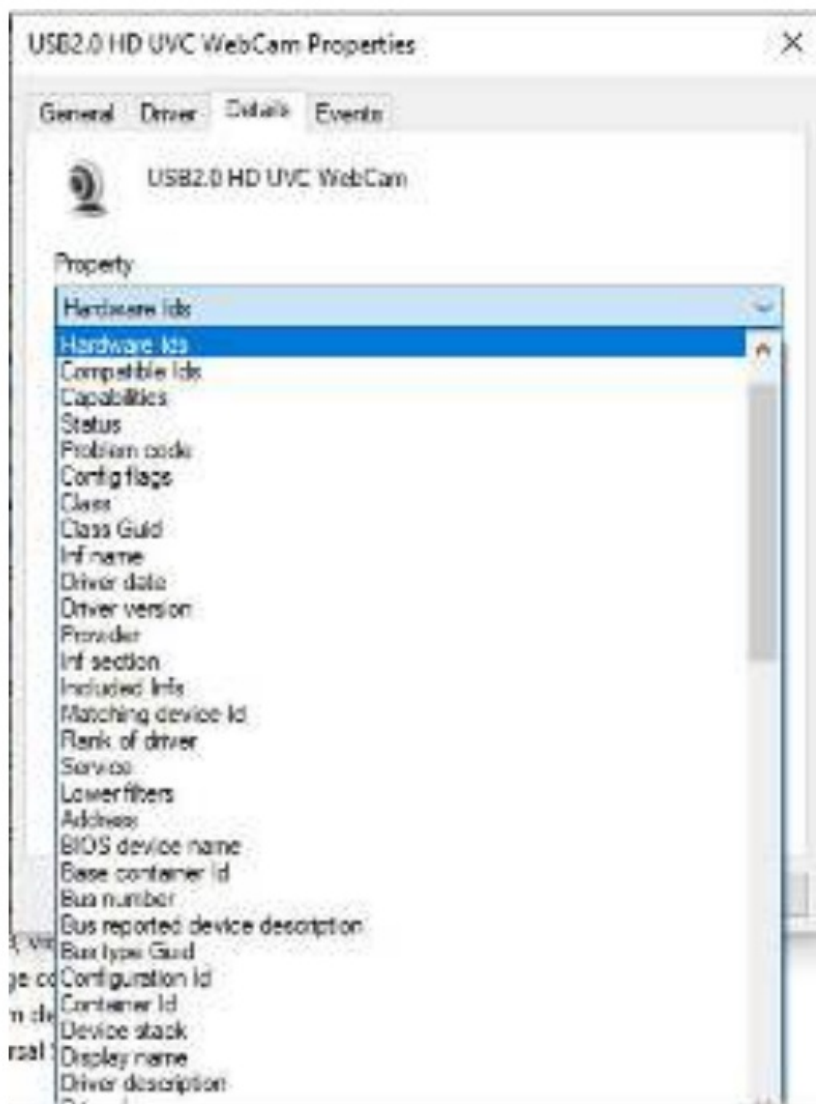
USB2.0 HD UVC WebCam Properties

×

General Driver Details Events

USB2.0 HD UVC WebCam

Property

Hardware Ids

Hardware Ids
Compatible Ids
Capabilities
Status
Problem code
Config flags
Class
Class Guid
Inf name
Driver date
Driver version
Provider
Inf section
Included Infs
Matching device Id
Rank of driver
Service
Lower filters
Address
BIOS device name
Base container Id
Bus number
Bus reported device description
Bus type Guid
Configuration Id
Container Id
Device stack
Display name
Driver description

, ve
ge co
n de
rsal